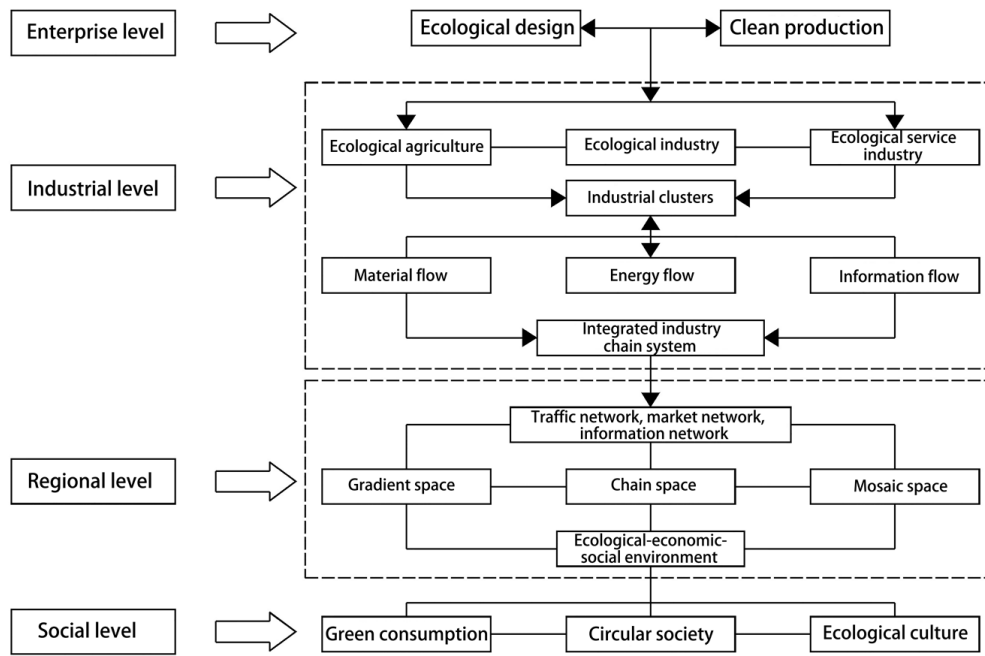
Enterprise level

Ecological design

Clean production

Industrial level

Ecological agriculture

Ecological industry

Ecological service industry

Industrial clusters

Material flow

Energy flow

Information flow

Integrated industry chain system

Regional level

Traffic network, market network, information network

Gradient space

Chain space

Mosaic space

Ecological-economic-social environment

Social level

Green consumption

Circular society

Ecological culture